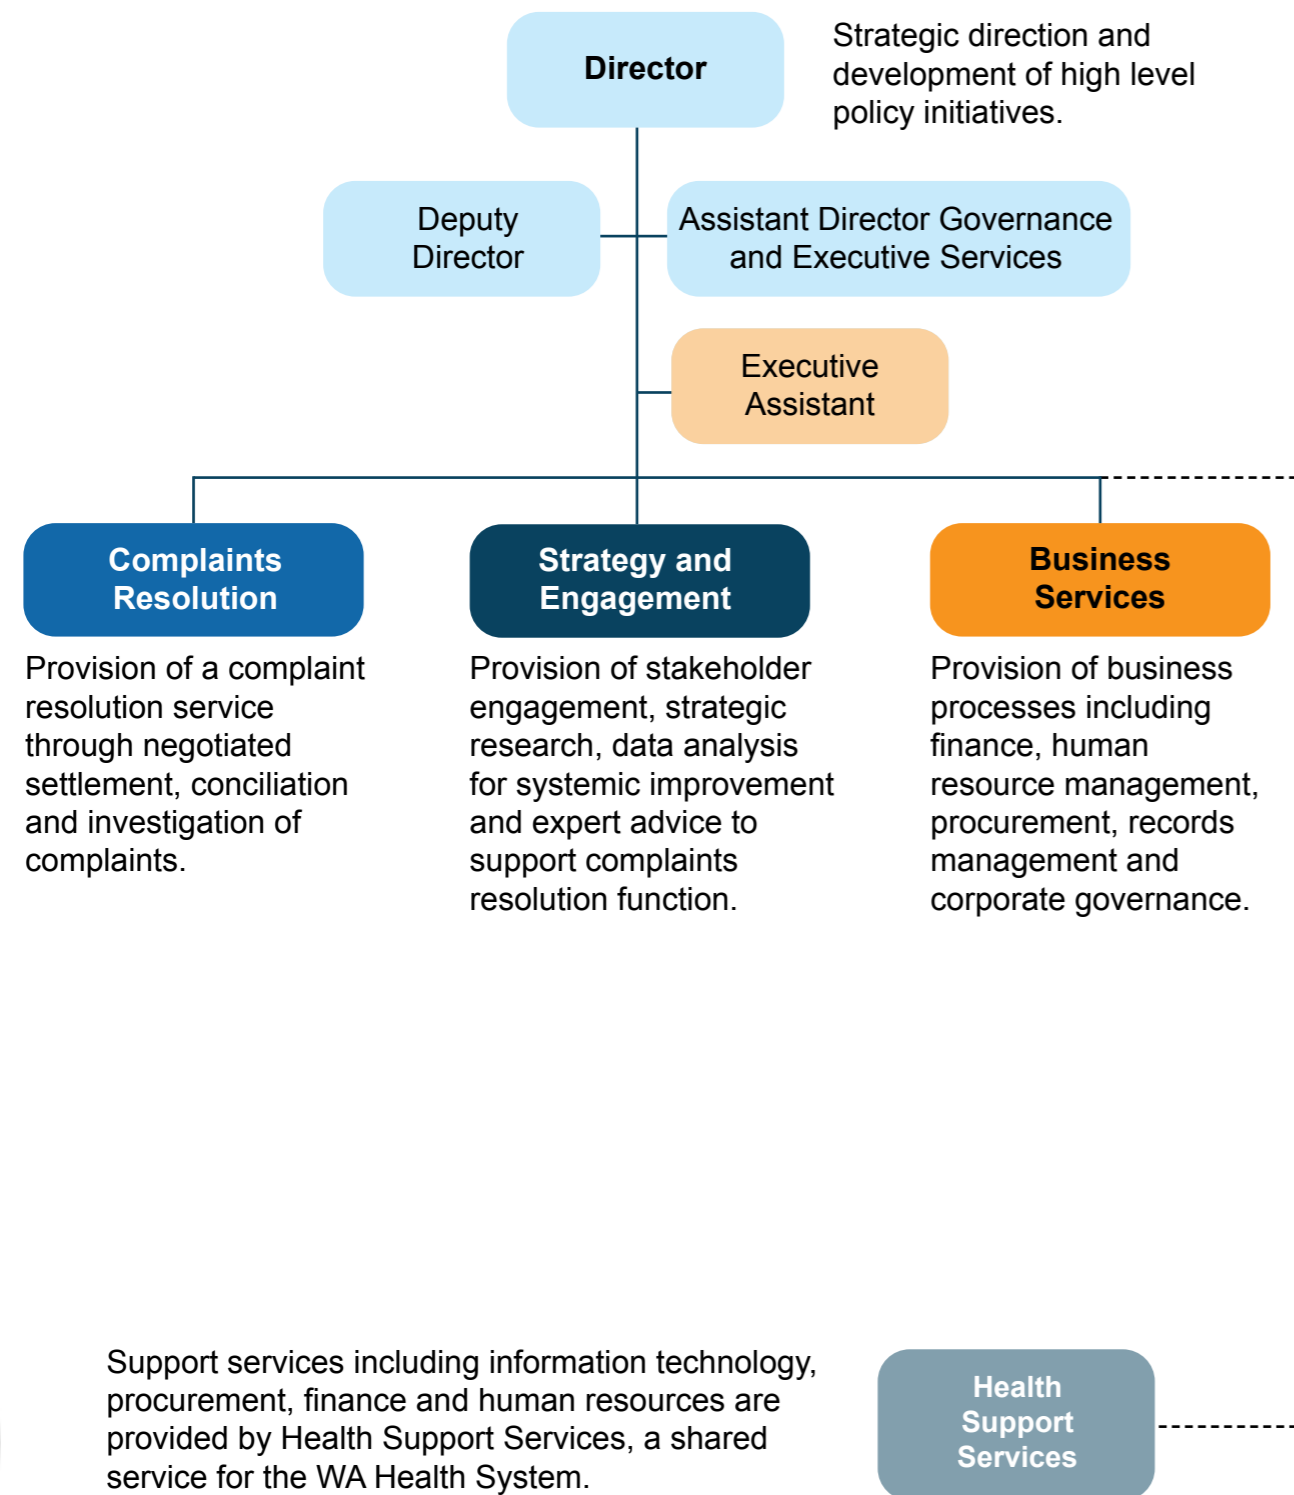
Director

Strategic direction and development of high level policy initiatives.

Deputy Director

Assistant Director Governance and Executive Services

Executive Assistant

Complaints Resolution

Provision of a complaint resolution service through negotiated settlement, conciliation and investigation of complaints.

Strategy and Engagement

Provision of stakeholder engagement, strategic research, data analysis for systemic improvement and expert advice to support complaints resolution function.

Business Services

Provision of business processes including finance, human resource management, procurement, records management and corporate governance.

Support services including information technology, procurement, finance and human resources are provided by Health Support Services, a shared service for the WA Health System.

Health Support Services